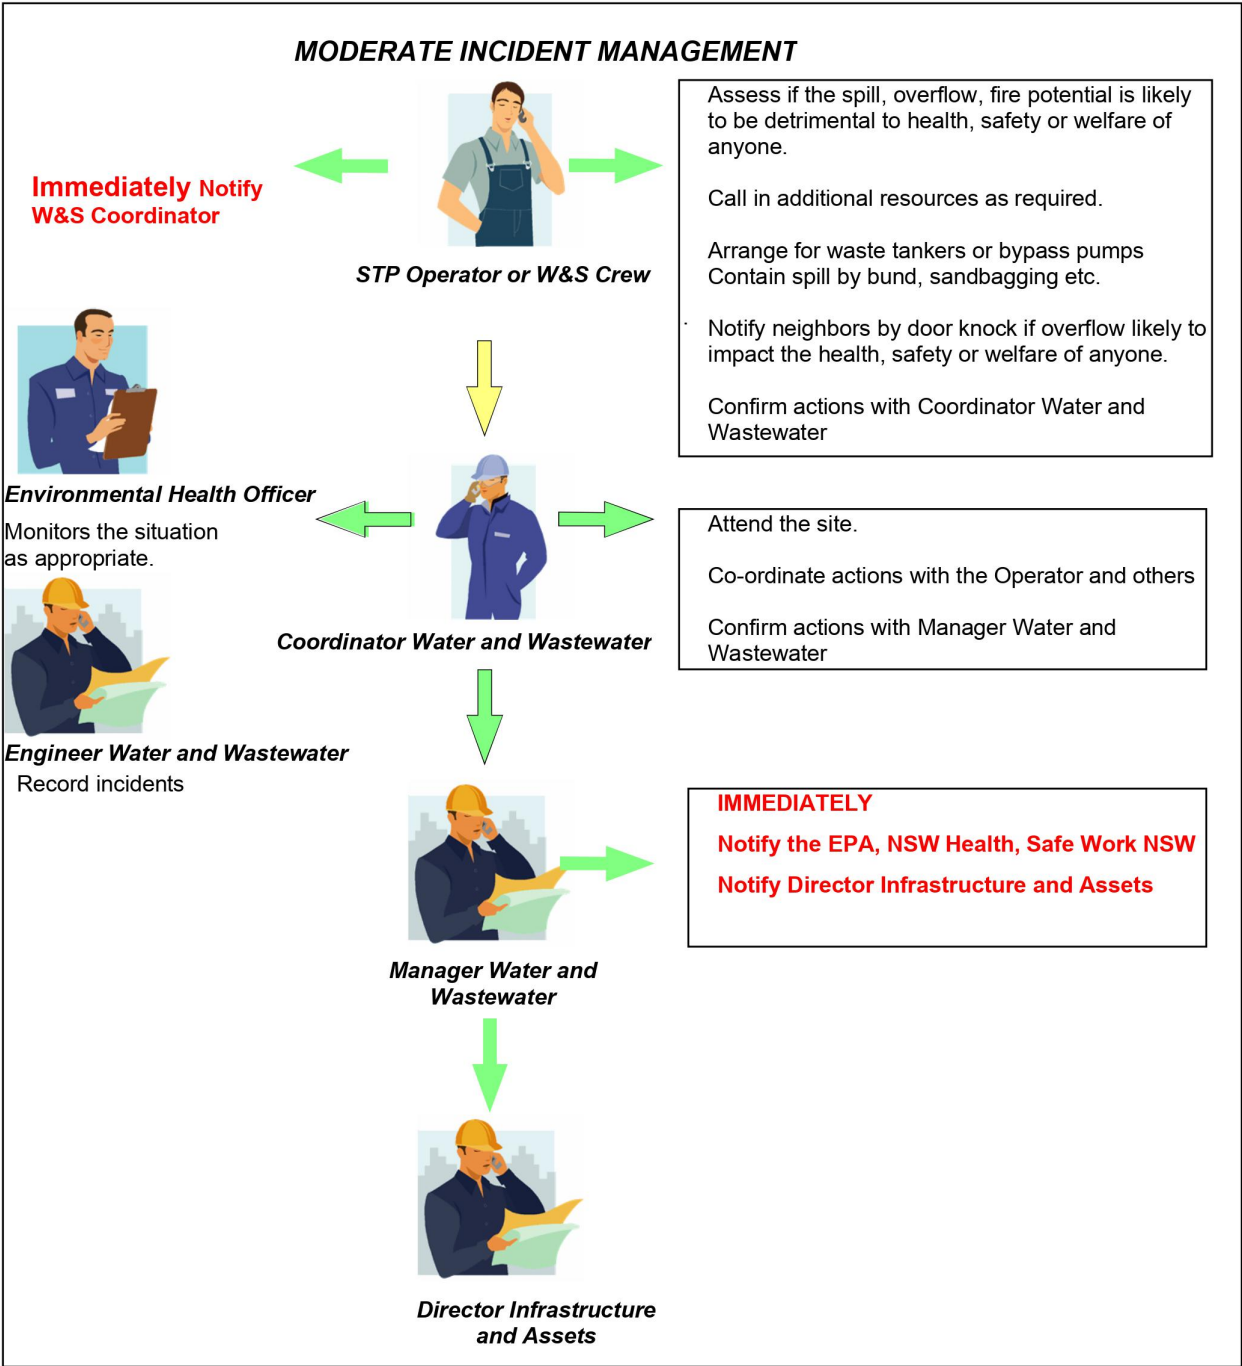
MODERATE INCIDENT MANAGEMENT

Immediately Notify W&S Coordinator

STP Operator or W&S Crew

Assess if the spill, overflow, fire potential is likely to be detrimental to health, safety or welfare of anyone.

Call in additional resources as required.

Arrange for waste tankers or bypass pumps Contain spill by bund, sandbagging etc.

Notify neighbors by door knock if overflow likely to impact the health, safety or welfare of anyone.

Confirm actions with Coordinator Water and Wastewater

Environmental Health Officer

Monitors the situation as appropriate.

Coordinator Water and Wastewater

Attend the site.

Co-ordinate actions with the Operator and others

Confirm actions with Manager Water and Wastewater

Engineer Water and Wastewater

Record incidents

IMMEDIATELY

Notify the EPA, NSW Health, Safe Work NSW

Notify Director Infrastructure and Assets

Manager Water and Wastewater

Director Infrastructure and Assets